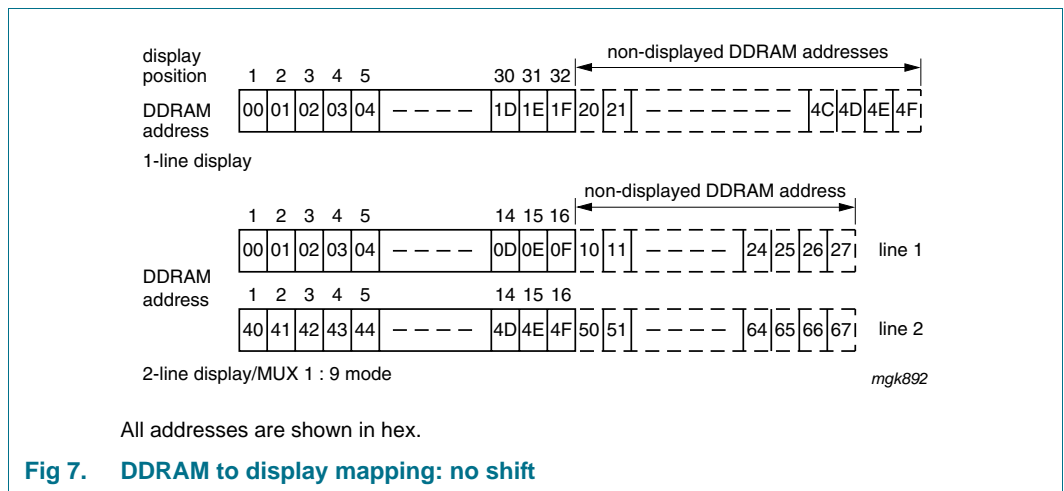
display position

1 2 3 4 5 30 31 32

non-displayed DDRAM addresses

DDRAM address

| 00 | 01 | 02 | 03 | 04 | – – – – | 1D | 1E | 1F | 20 | 21 | – – – – – – – – | 4C | 4D | 4E | 4F |
|---|---|---|---|---|---|---|---|---|---|---|---|---|---|---|---|

1-line display

non-displayed DDRAM address

1 2 3 4 5 14 15 16

| 00 | 01 | 02 | 03 | 04 | – – – – | 0D | 0E | 0F | 10 | 11 | – – – – | 24 | 25 | 26 | 27 |
|---|---|---|---|---|---|---|---|---|---|---|---|---|---|---|---|

line 1

DDRAM address

1 2 3 4 5 14 15 16

| 40 | 41 | 42 | 43 | 44 | – – – – | 4D | 4E | 4F | 50 | 51 | – – – – | 64 | 65 | 66 | 67 |
|---|---|---|---|---|---|---|---|---|---|---|---|---|---|---|---|

line 2

2-line display/MUX 1 : 9 mode

mgk892

All addresses are shown in hex.

Fig 7. DDRAM to display mapping: no shift